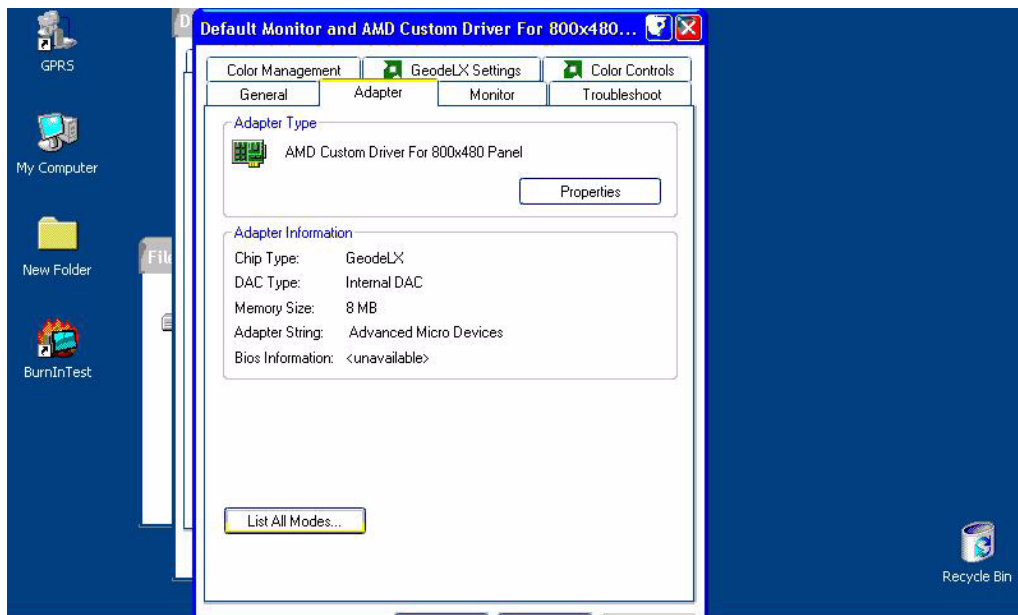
GPRS

My Computer

New Folder

BurnInTest

Default Monitor and AMD Custom Driver For 800x480...

Color Management
GeodeLX Settings
Color Controls
General
Adapter
Monitor
Troubleshoot

Adapter Type
AMD Custom Driver For 800x480 Panel
Properties

Adapter Information
Chip Type: GeodeLX
DAC Type: Internal DAC
Memory Size: 8 MB
Adapter String: Advanced Micro Devices
Bios Information: <unavailable>

List All Modes...

Recycle Bin